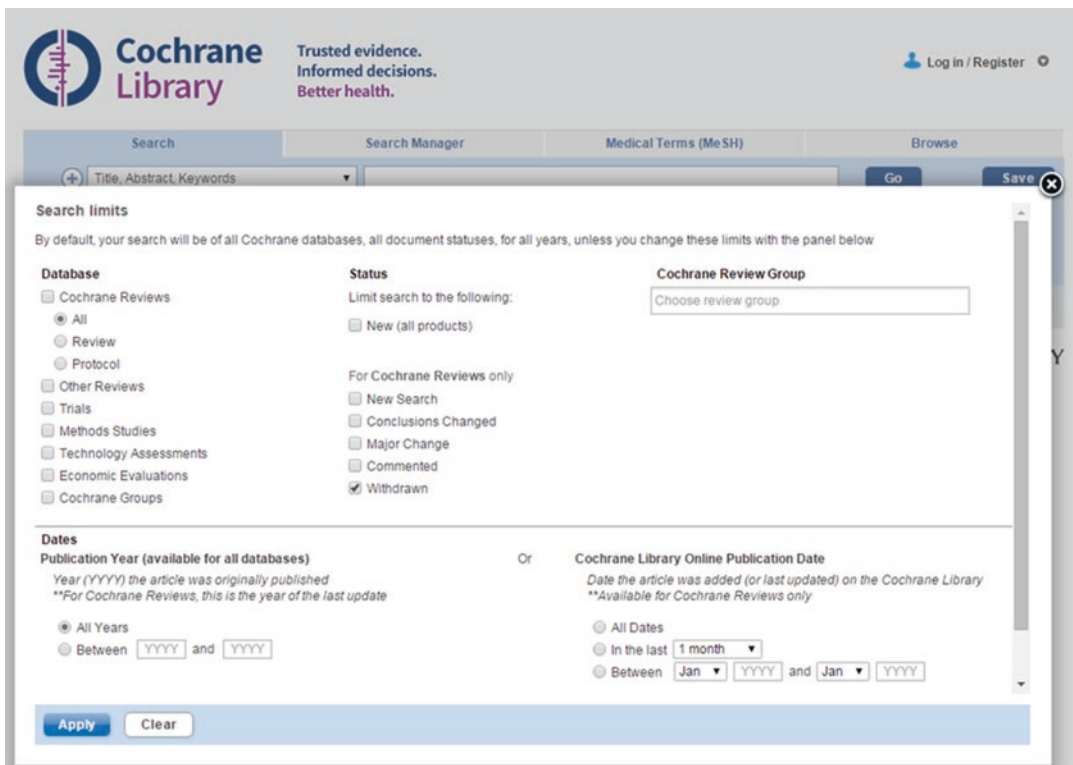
Cochrane Library

Trusted evidence.
Informed decisions.
Better health.

Log in / Register

Search | Search Manager | Medical Terms (MeSH) | Browse

Title, Abstract, Keywords

Go

Save

Search limits

By default, your search will be of all Cochrane databases, all document statuses, for all years, unless you change these limits with the panel below

Database
Cochrane Reviews
All
Review
Protocol
Other Reviews
Trials
Methods Studies
Technology Assessments
Economic Evaluations
Cochrane Groups

Status
Limit search to the following:
New (all products)

For Cochrane Reviews only
New Search
Conclusions Changed
Major Change
Commented
Withdrawn

Cochrane Review Group
Choose review group

Y

Dates
Publication Year (available for all databases)
Year (YYYY) the article was originally published
**For Cochrane Reviews, this is the year of the last update

All Years
Between YYYY and YYYY

Or

Cochrane Library Online Publication Date
Date the article was added (or last updated) on the Cochrane Library
**Available for Cochrane Reviews only

All Dates
In the last 1 month
Between Jan YYYY and Jan YYYY

Apply Clear